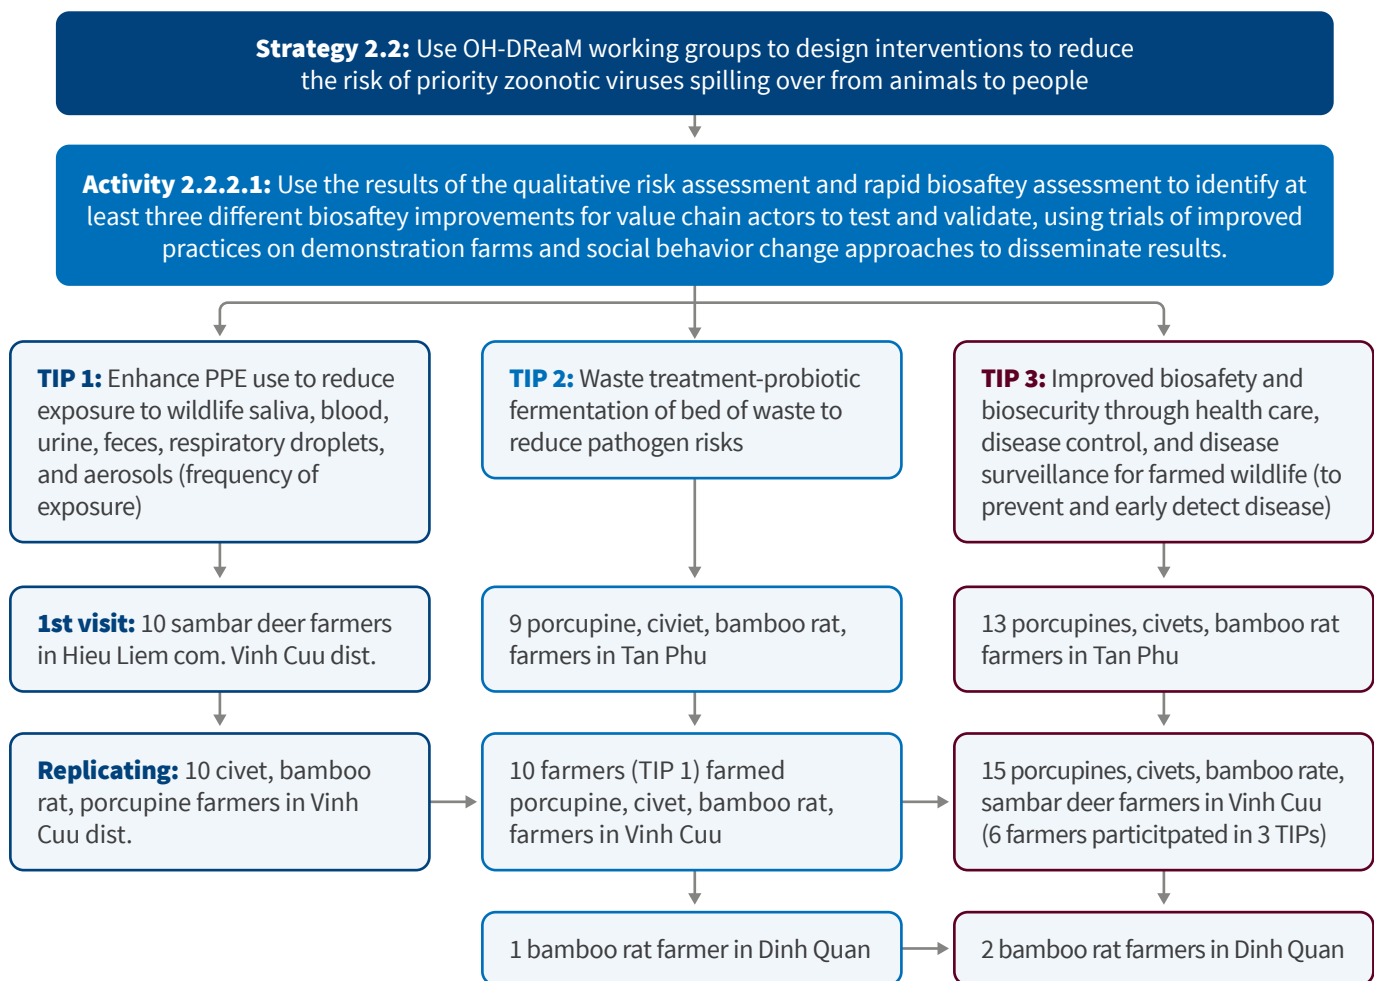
**Strategy 2.2:** Use OH-DReaM working groups to design interventions to reduce the risk of priority zoonotic viruses spilling over from animals to people

**Activity 2.2.2.1:** Use the results of the qualitative risk assessment and rapid biosaftey assessment to identify at least three different biosaftey improvements for value chain actors to test and validate, using trials of improved practices on demonstration farms and social behavior change approaches to disseminate results.

**TIP 1:** Enhance PPE use to reduce exposure to wildlife saliva, blood, urine, feces, respiratory droplets, and aerosols (frequency of exposure)

**1st visit:** 10 sambar deer farmers in Hieu Liem com. Vinh Cuu dist.

**Replicating:** 10 civet, bamboo rat, porcupine farmers in Vinh Cuu dist.

**TIP 2:** Waste treatment-probiotic fermentation of bed of waste to reduce pathogen risks

9 porcupine, civiet, bamboo rat, farmers in Tan Phu

10 farmers (TIP 1) farmed porcupine, civet, bamboo rat, farmers in Vinh Cuu

1 bamboo rat farmer in Dinh Quan

**TIP 3:** Improved biosafety and biosecurity through health care, disease control, and disease surveillance for farmed wildlife (to prevent and early detect disease)

13 porcupines, civets, bamboo rat farmers in Tan Phu

15 porcupines, civets, bamboo rate, sambar deer farmers in Vinh Cuu (6 farmers particitpated in 3 TIPs)

2 bamboo rat farmers in Dinh Quan